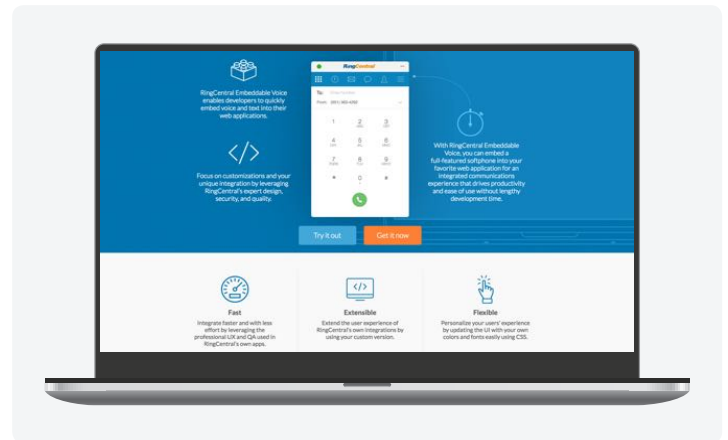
RingCentral Embeddable Voice enables developers to quickly embed voice and text into their web applications.

</>

Focus on customizations and your unique integration by leveraging RingCentral's expert design, security, and quality.

RingCentral

To: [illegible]

From: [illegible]

1
2 ABC
3 DEF
4 GHI
5 JKL
6 MNO
7 PQRS
8 TUV
9 WXYZ
*
0 +
#

With RingCentral Embeddable Voice, you can embed a full-featured softphone into your favorite web application for an integrated communications experience that drives productivity and ease of use without lengthy development time.

Try it out

Get it now

Fast

Integrate faster and with less effort by leveraging the professional UX and QA used in RingCentral's own apps.

</>

Extensible

Extend the user experience of RingCentral's own integrations by using your custom version.

Flexible

Personalize your users' experience by updating the UI with your own colors and fonts easily using CSS.